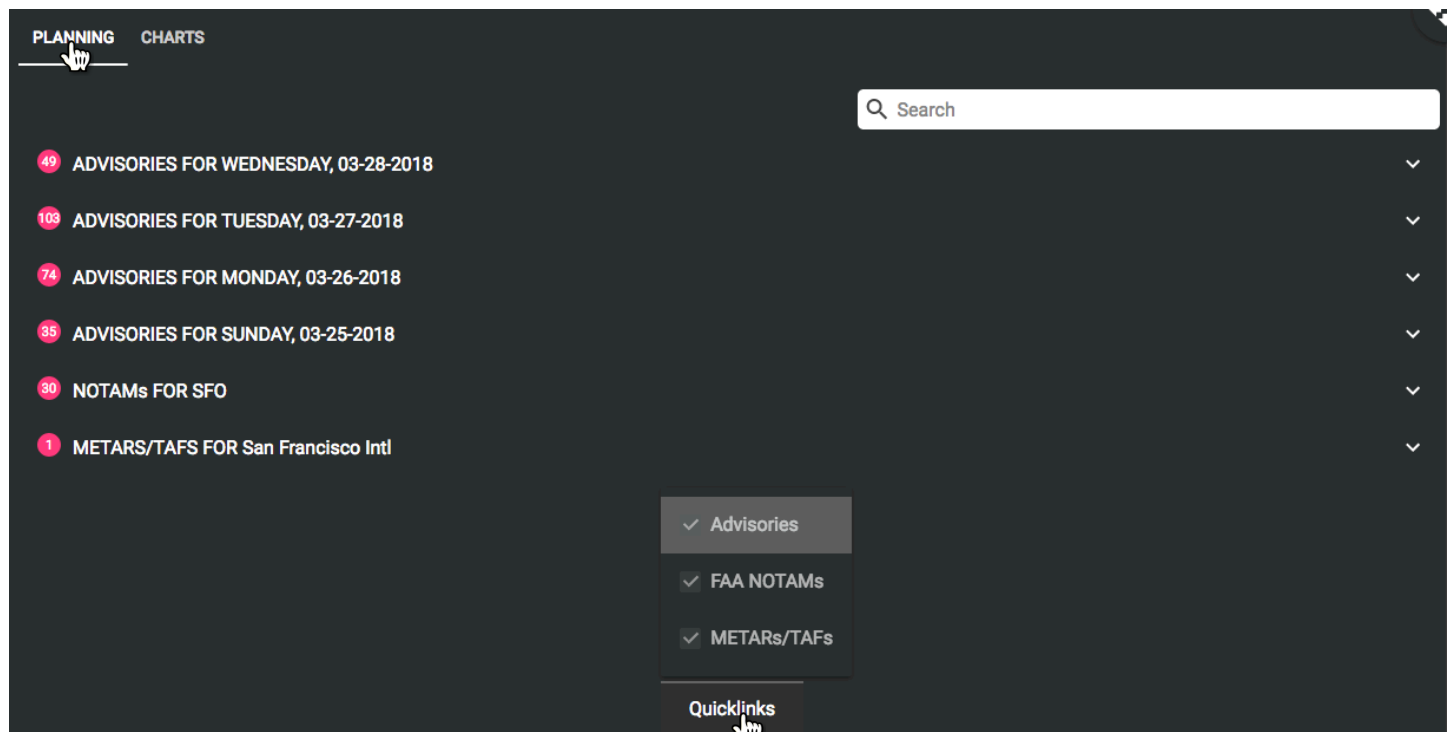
PLANNING CHARTS

Search

49 ADVISORIES FOR WEDNESDAY, 03-28-2018

103 ADVISORIES FOR TUESDAY, 03-27-2018

74 ADVISORIES FOR MONDAY, 03-26-2018

35 ADVISORIES FOR SUNDAY, 03-25-2018

30 NOTAMs FOR SFO

1 METARS/TAFS FOR San Francisco Intl

Advisories

FAA NOTAMs

METARs/TAFs

Quicklinks